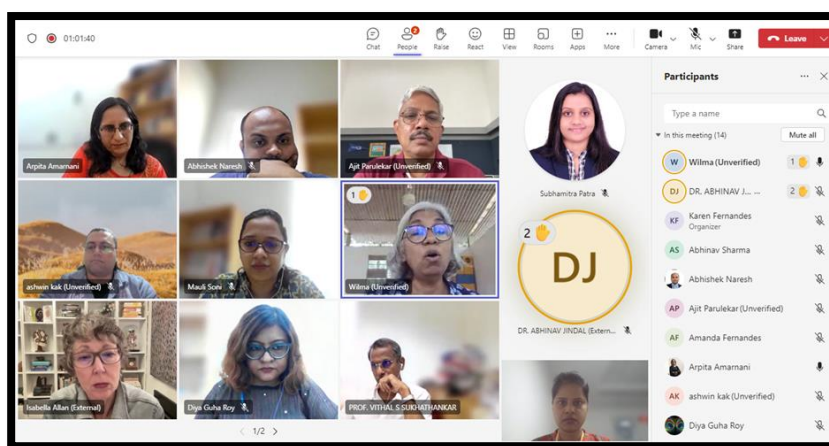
01:01:40

Chat
2
People
Raise
React
View
Rooms
Apps
More
Camera
Mic
Share
Leave

Arpita Amarnani
Abhishek Naresh
Ajit Parulekar (Unverified)
ashwin kak (Unverified)
Mauli Soni
1
Wilma (Unverified)
Isabella Allan (External)
Diya Guha Roy
PROF. VITHAL S SUKHATHANKAR

Subhamitra Patra
2
DJ
DR. ABHINAV JINDAL (Extern...

< 1/2 >

Participants
Type a name
In this meeting (14)
Mute all
W Wilma (Unverified) 1
DJ DR. ABHINAV J... 2
KF Karen Fernandes
Organizer
AS Abhinav Sharma
Abhishek Naresh
AP Ajit Parulekar (Unverified)
AF Amanda Fernandes
Arpita Amarnani
AK ashwin kak (Unverified)
Diya Guha Roy